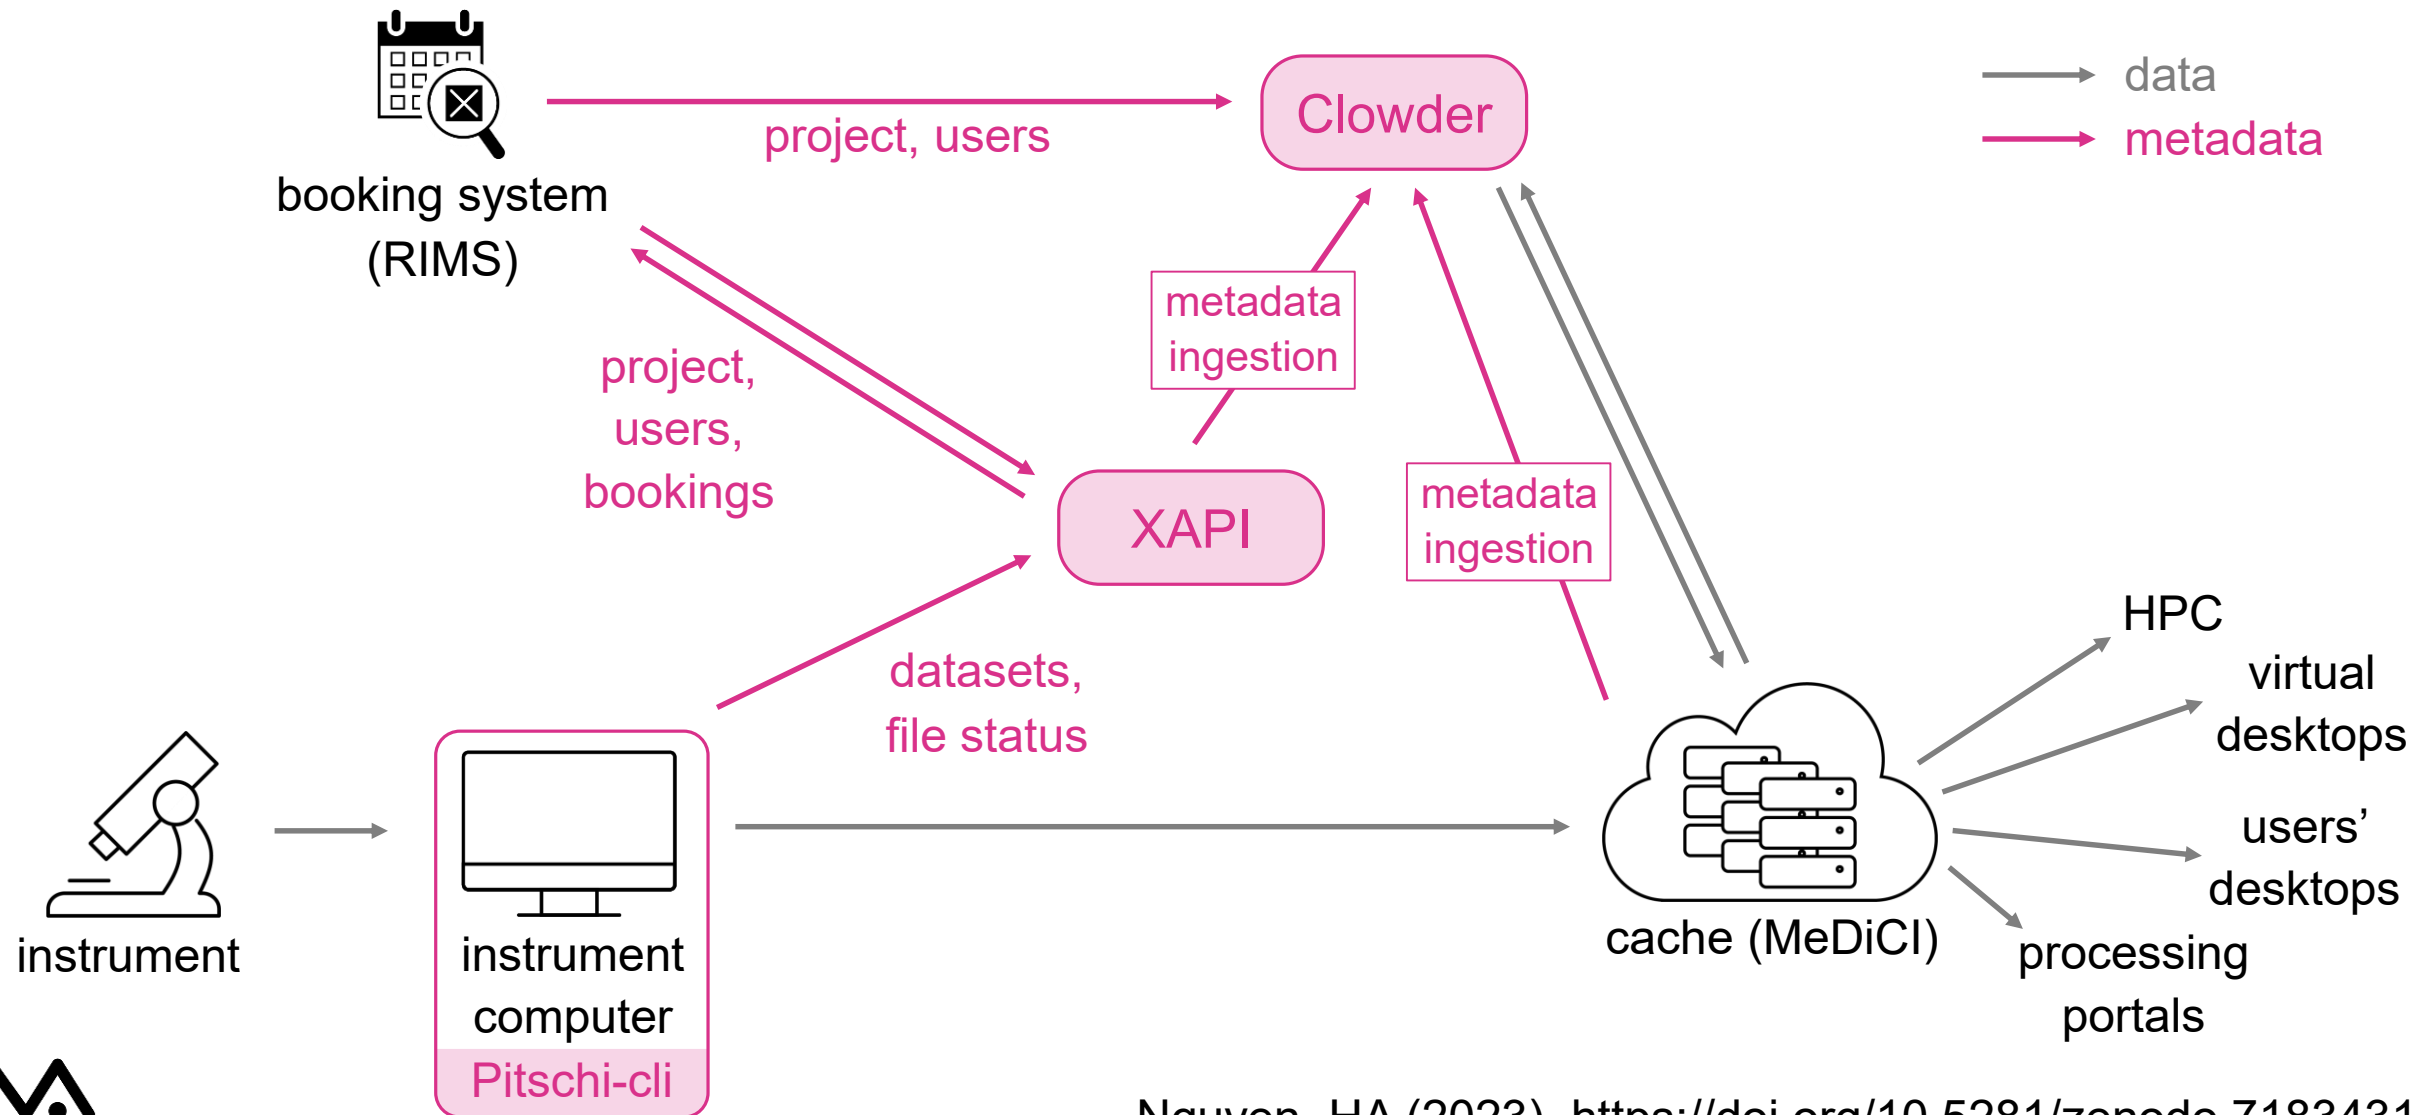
booking system (RIMS)

project, users

Clowder

data
metadata

project, users, bookings

metadata ingestion

XAPI

metadata ingestion

datasets, file status

HPC

virtual desktops

users' desktops

processing portals

instrument

instrument computer
Pitschi-cli

cache (MeDiCI)

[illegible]